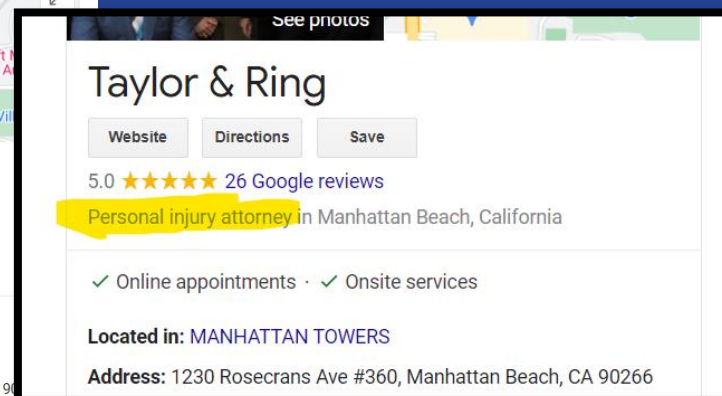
See photos

Taylor & Ring

Website
Directions
Save

5.0 ★★★★★ 26 Google reviews

Personal injury attorney in Manhattan Beach, California

✓ Online appointments · ✓ Onsite services

Located in: MANHATTAN TOWERS

Address: 1230 Rosecrans Ave #360, Manhattan Beach, CA 90266